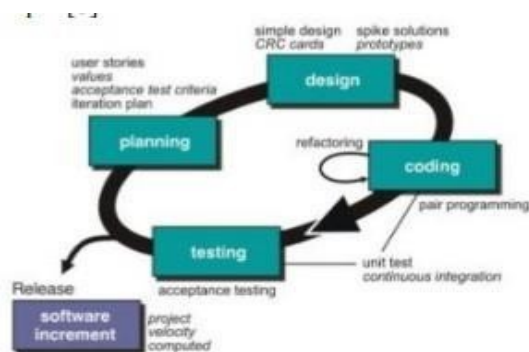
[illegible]

user stories
values
acceptance test criteria
iteration plan

simple design
CRC cards

spike solutions
prototypes

design

planning

refactoring

coding

pair programming

testing

unit test
continuous integration

Release

software increment

acceptance testing

project
velocity
computed